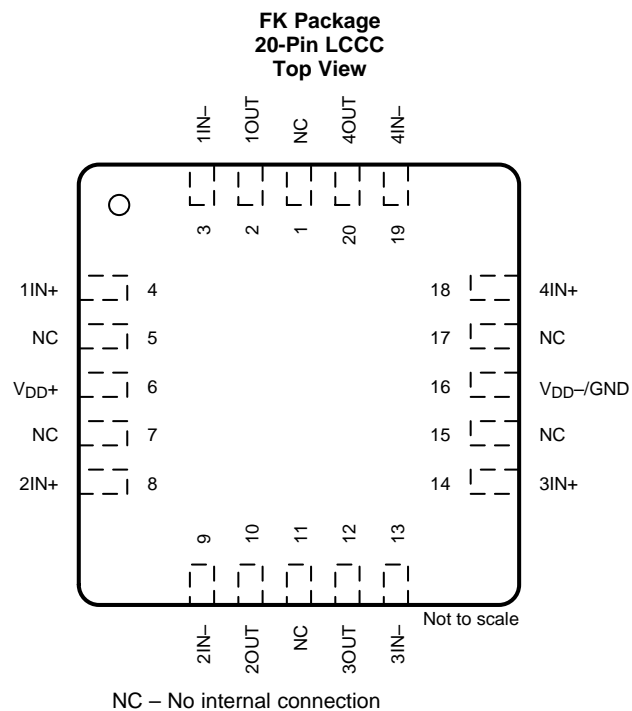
FK Package
20-Pin LCCC
Top View

1IN–
1OUT
NC
4OUT
4IN–

3
2
1
20
19

1IN+ 4
NC 5
$V_{DD}$+ 6
NC 7
2IN+ 8

18 4IN+
17 NC
16 $V_{DD}$–/GND
15 NC
14 3IN+

9
10
11
12
13

2IN–
2OUT
NC
3OUT
3IN–

Not to scale

NC – No internal connection